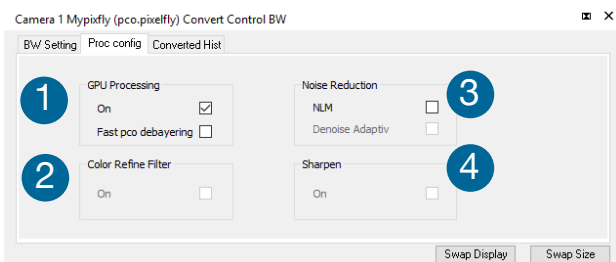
Camera 1 Mypixfly (pco.pixelfly) Convert Control BW

BW Setting | Proc config | Converted Hist

1
GPU Processing
On
Fast pco debayering

2
Color Refine Filter
On

Noise Reduction
NLM
Denoise Adaptiv
3

Sharpen
On
4

Swap Display
Swap Size